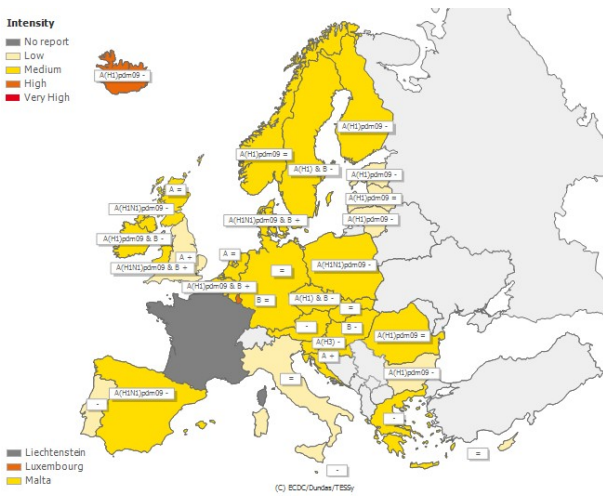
Intensity
No report
Low
Medium
High
Very High

A(H1)pdm09 -
A(H1)pdm09 -
A(H1)pdm09 =
A(H1) & B -
A(H1)pdm09 -
A(H1)pdm09 =
A(H1)pdm09 -
A =
A(H1N1)pdm09 -
A(H1N1)pdm09 & B +
A(H1)pdm09 & B -
A +
A(H1N1)pdm09 & B +
A =
=
A(H1N1)pdm09 -
A(H1)pdm09 & B +
B =
A(H1) & B -
=
B -
A(H1)pdm09 =
A(H3) -
A +
A(H1)pdm09 -
=
A(H1N1)pdm09 -
-
=
-
=

Liechtenstein
Luxembourg
Malta

(C) ECDC/Dundas/TESSy